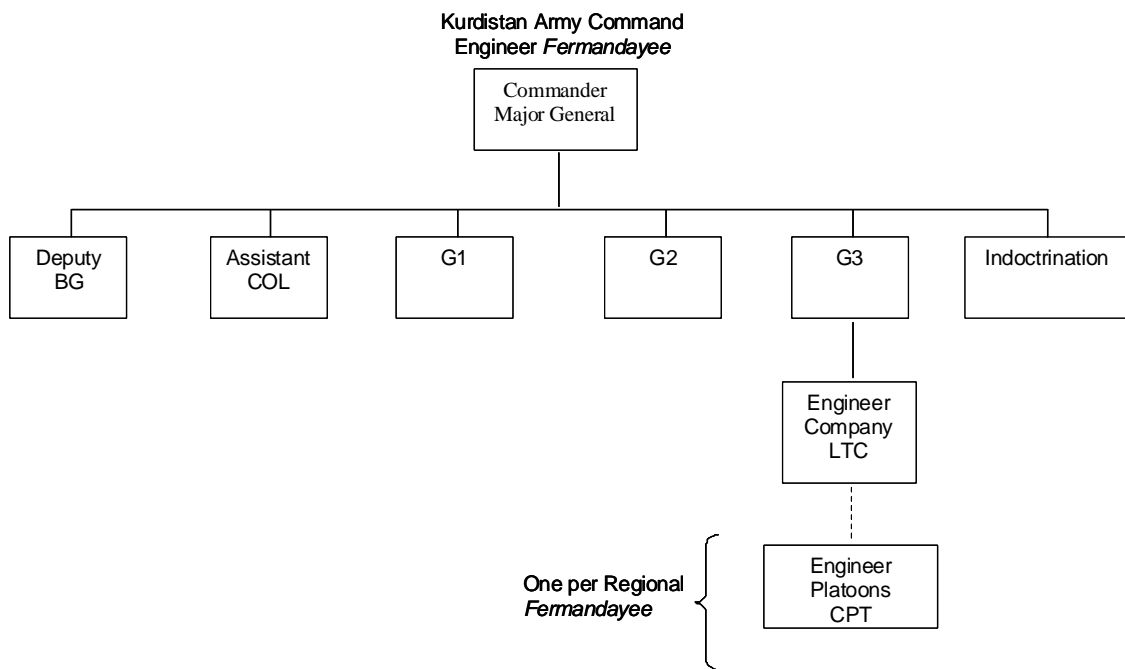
Kurdistan Army Command
Engineer *Fermandayee*

Commander
Major General

Deputy
BG

Assistant
COL

G1

G2

G3

Indoctrination

Engineer
Company
LTC

One per Regional
*Fermandayee*

Engineer
Platoons
CPT